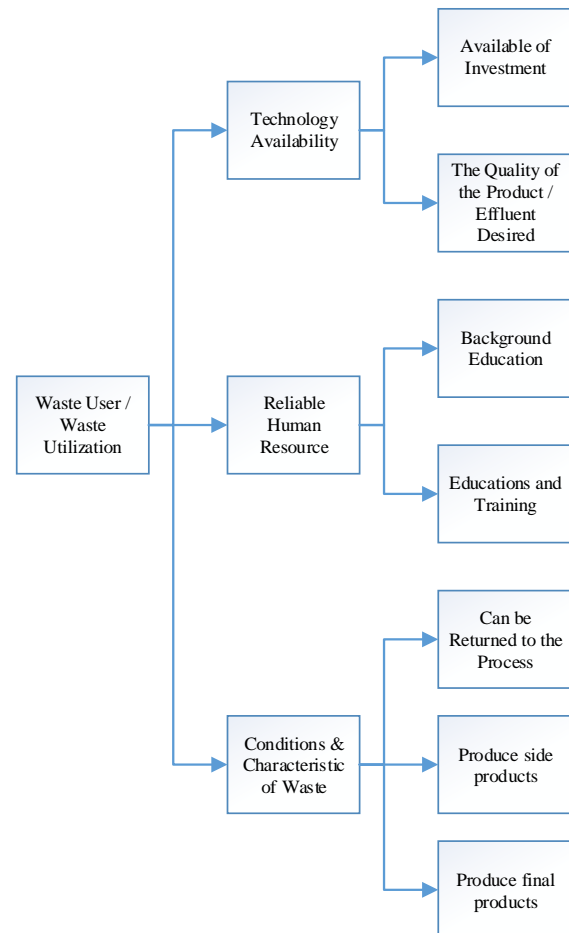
Waste User / Waste Utilization

Technology Availability

Available of Investment

The Quality of the Product / Effluent Desired

Reliable Human Resource

Background Education

Educations and Training

Conditions & Characteristic of Waste

Can be Returned to the Process

Produce side products

Produce final products